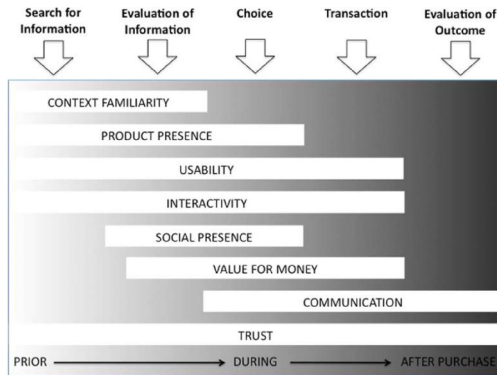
Search for Information

Evaluation of Information

Choice

Transaction

Evaluation of Outcome

CONTEXT FAMILIARITY

PRODUCT PRESENCE

USABILITY

INTERACTIVITY

SOCIAL PRESENCE

VALUE FOR MONEY

COMMUNICATION

TRUST

PRIOR → DURING → AFTER PURCHASE